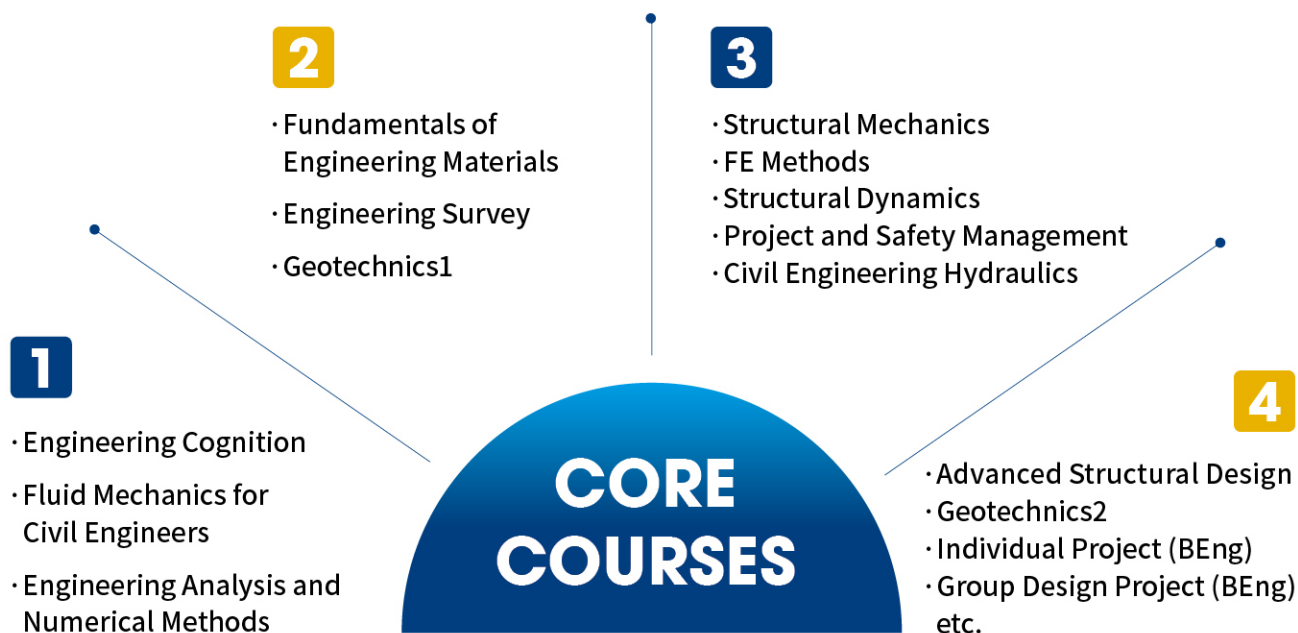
2

· Fundamentals of Engineering Materials

· Engineering Survey

· Geotechnics1

3

· Structural Mechanics
· FE Methods
· Structural Dynamics
· Project and Safety Management
· Civil Engineering Hydraulics

1

· Engineering Cognition

· Fluid Mechanics for Civil Engineers

· Engineering Analysis and Numerical Methods

CORE COURSES

4

· Advanced Structural Design
· Geotechnics2
· Individual Project (BEng)
· Group Design Project (BEng) etc.